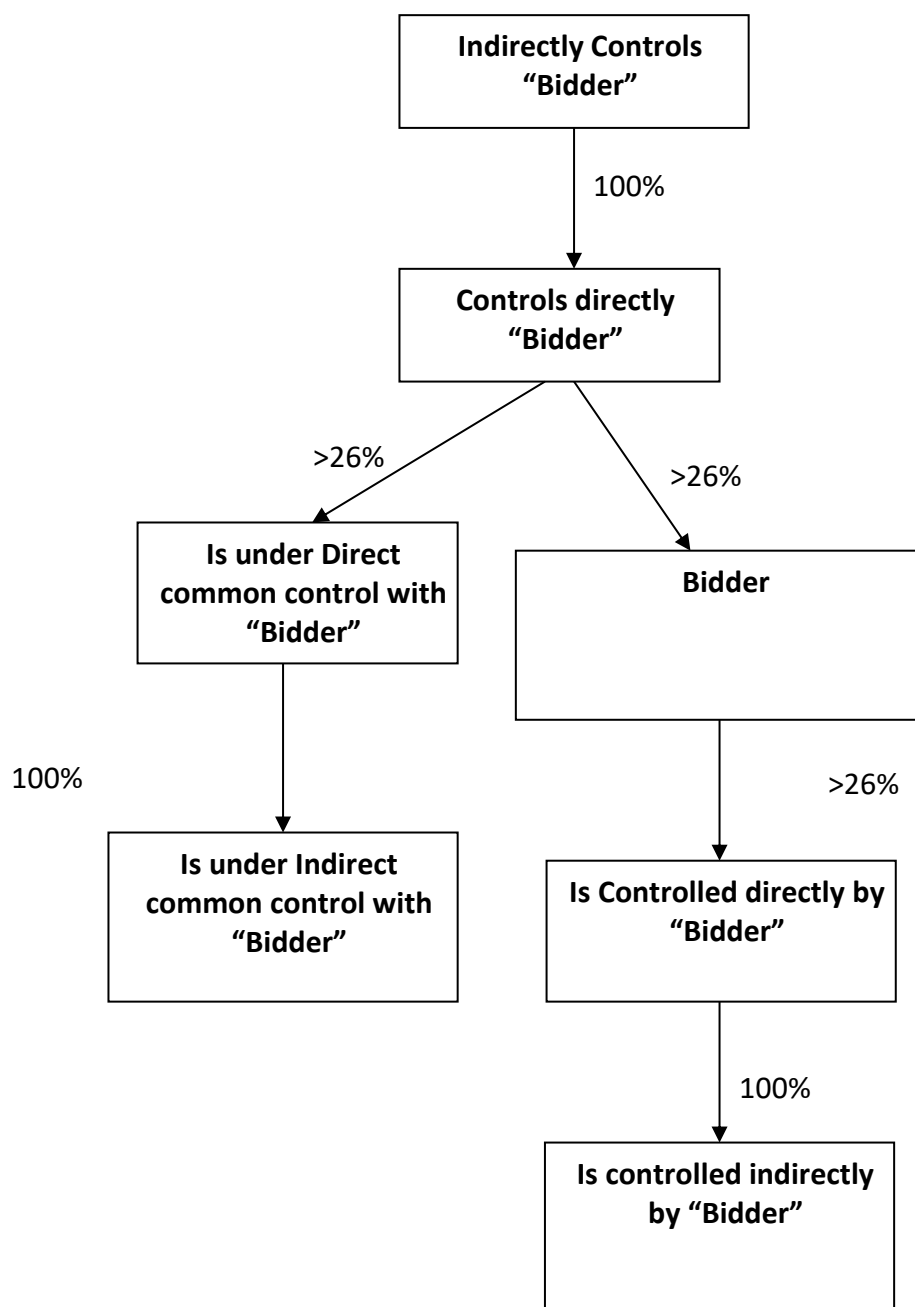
Indirectly Controls "Bidder"

100%

Controls directly "Bidder"

>26%

>26%

Is under Direct common control with "Bidder"

Bidder

100%

>26%

Is under Indirect common control with "Bidder"

Is Controlled directly by "Bidder"

100%

Is controlled indirectly by "Bidder"